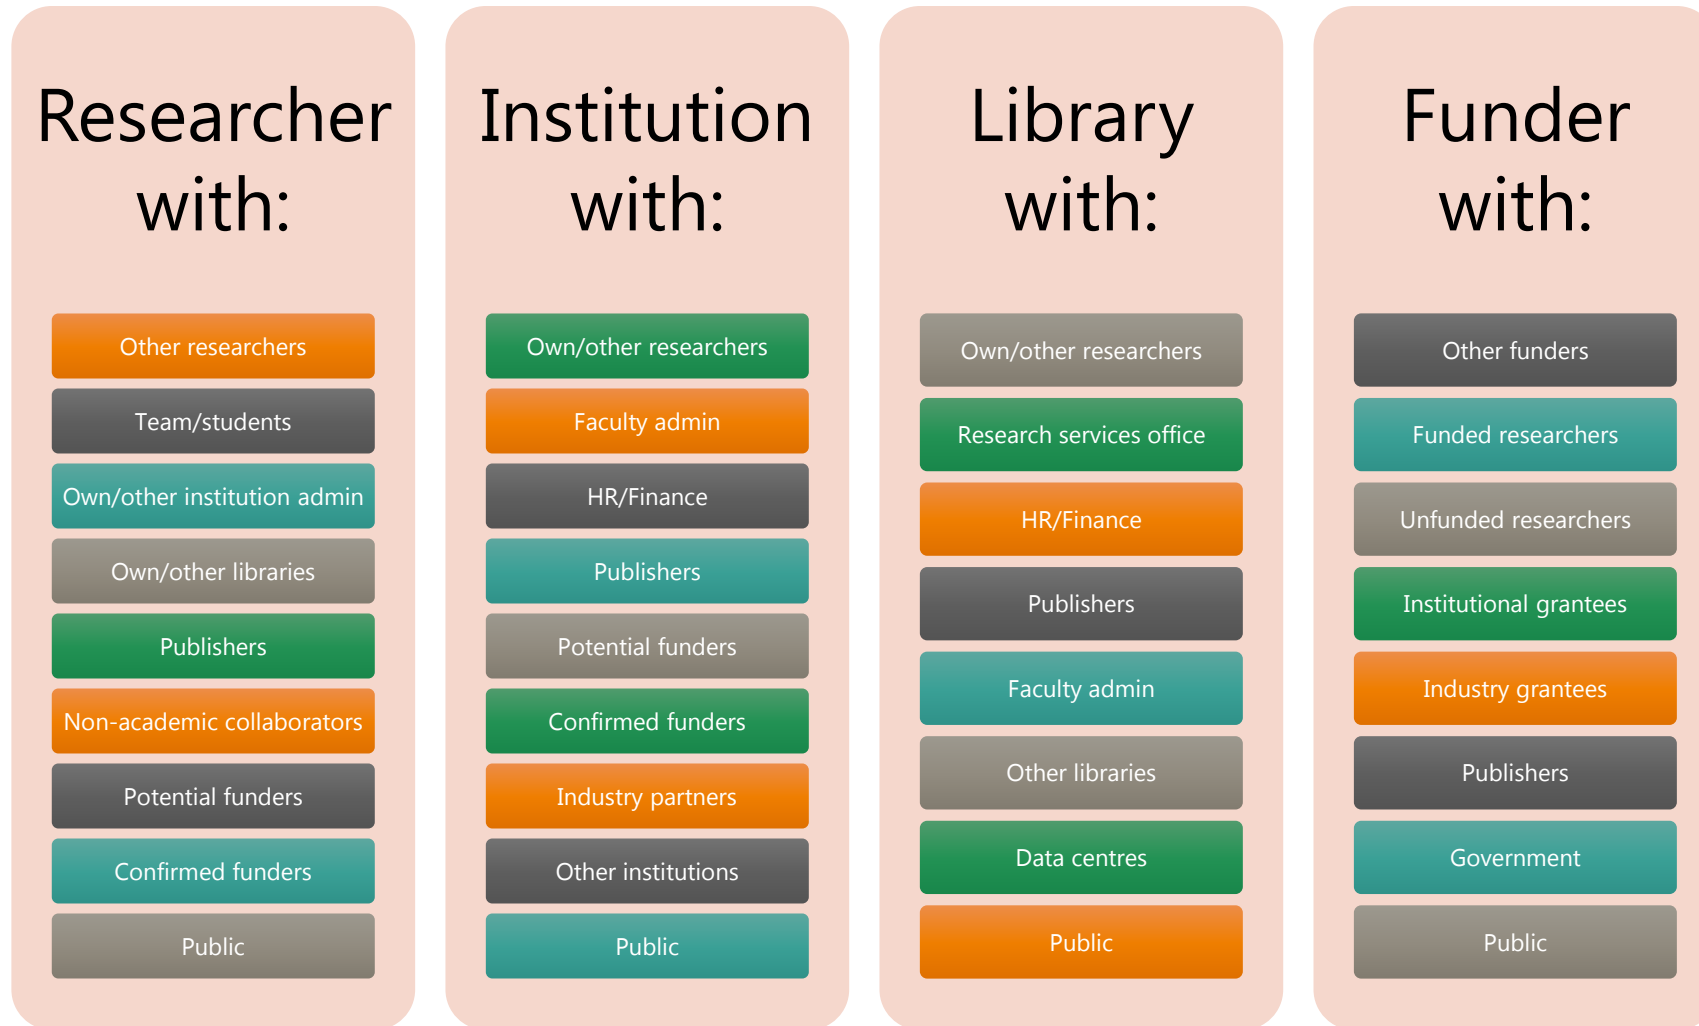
Researcher with:

Other researchers

Team/students

Own/other institution admin

Own/other libraries

Publishers

Non-academic collaborators

Potential funders

Confirmed funders

Public

Institution with:

Own/other researchers

Faculty admin

HR/Finance

Publishers

Potential funders

Confirmed funders

Industry partners

Other institutions

Public

Library with:

Own/other researchers

Research services office

HR/Finance

Publishers

Faculty admin

Other libraries

Data centres

Public

Funder with:

Other funders

Funded researchers

Unfunded researchers

Institutional grantees

Industry grantees

Publishers

Government

Public